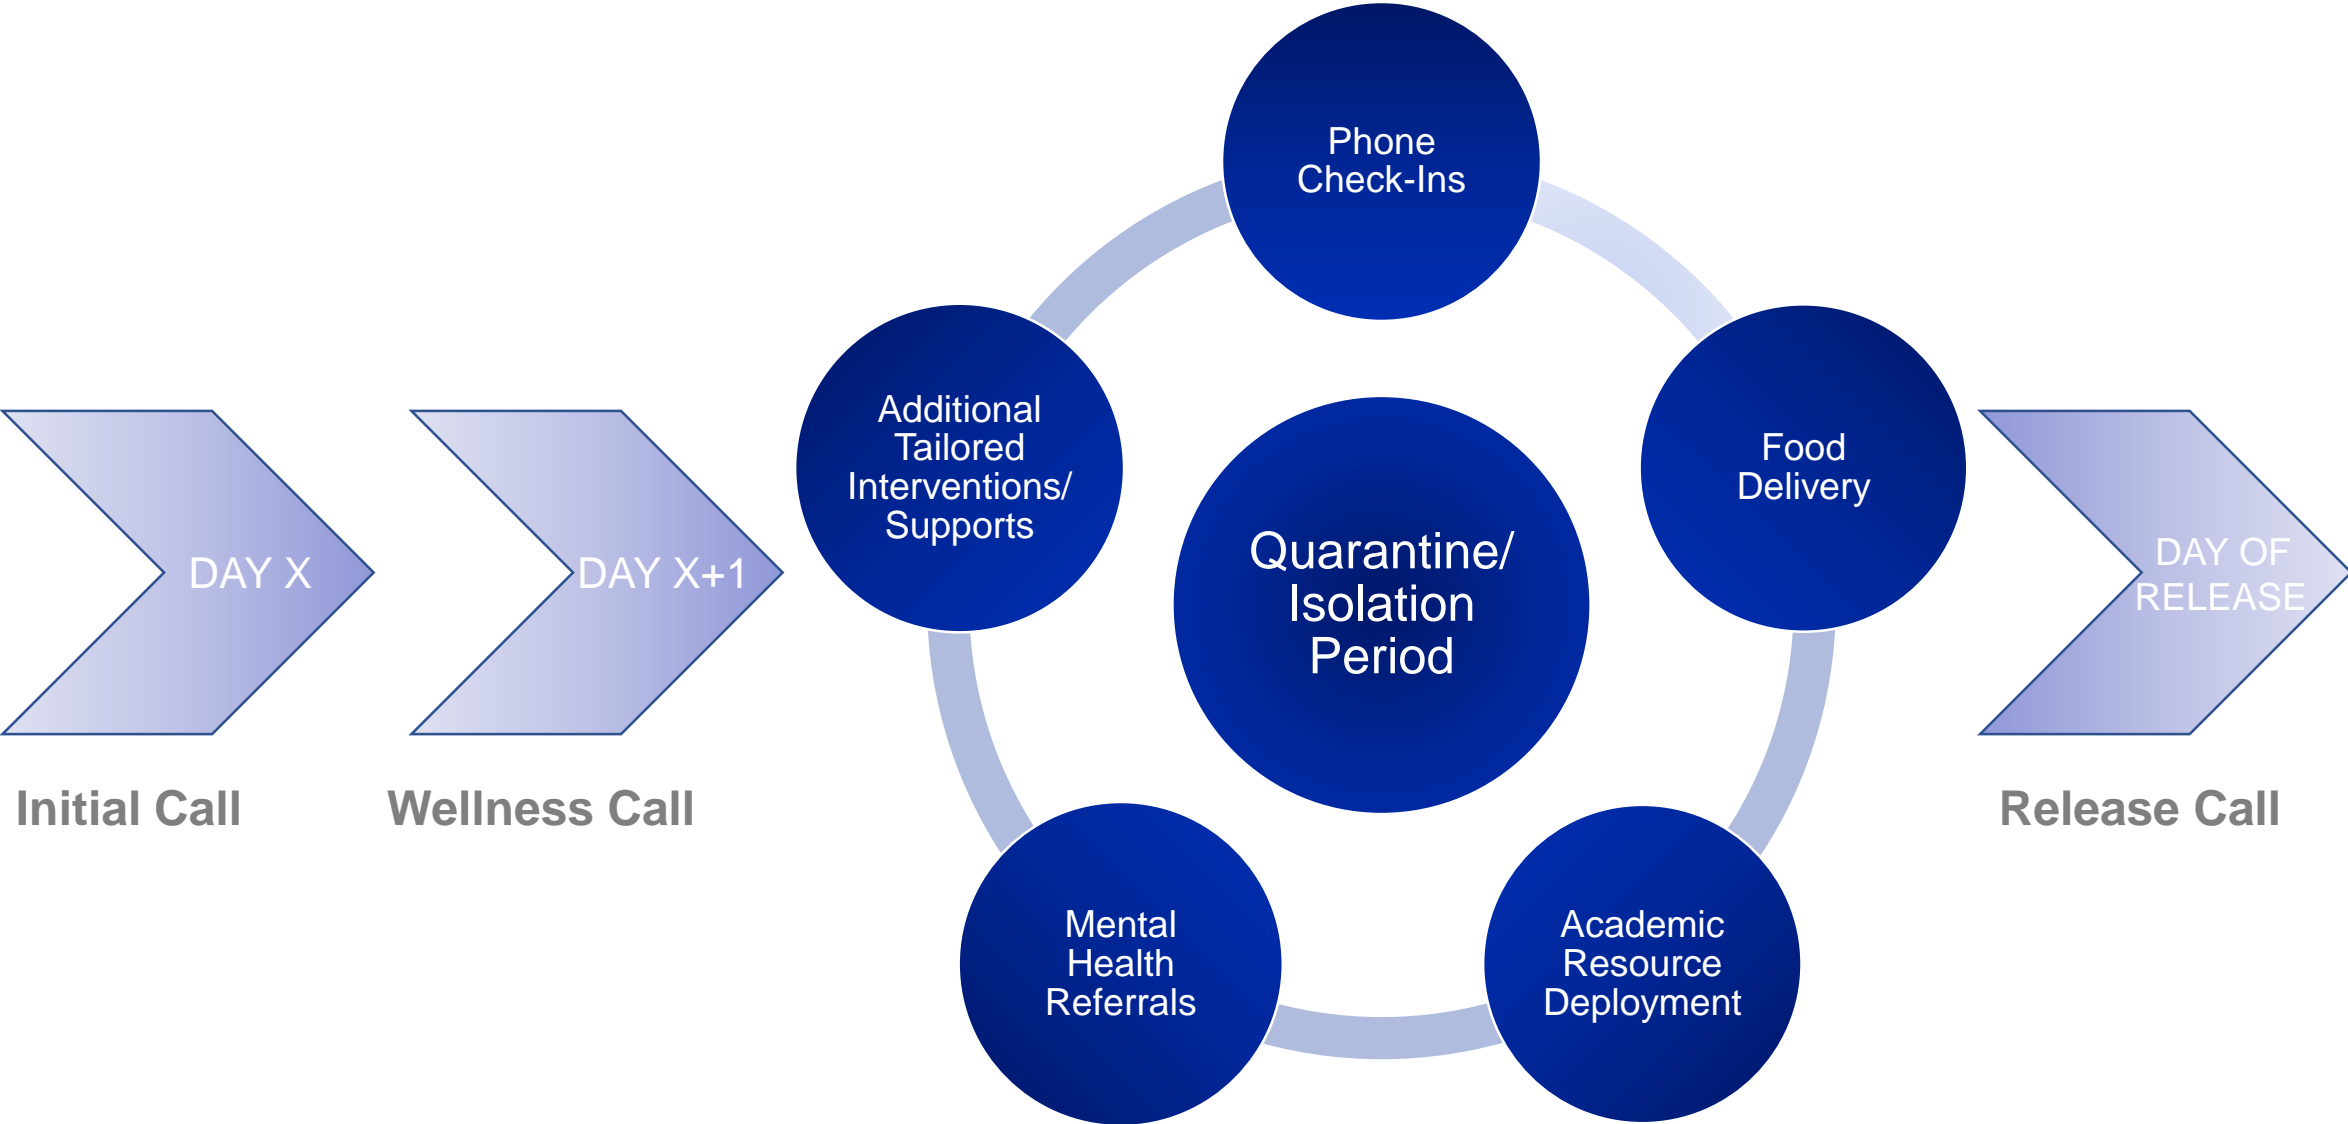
DAY X

Initial Call

DAY X+1

Wellness Call

Phone Check-Ins

Additional Tailored Interventions/ Supports

Quarantine/ Isolation Period

Food Delivery

Mental Health Referrals

Academic Resource Deployment

DAY OF RELEASE

Release Call